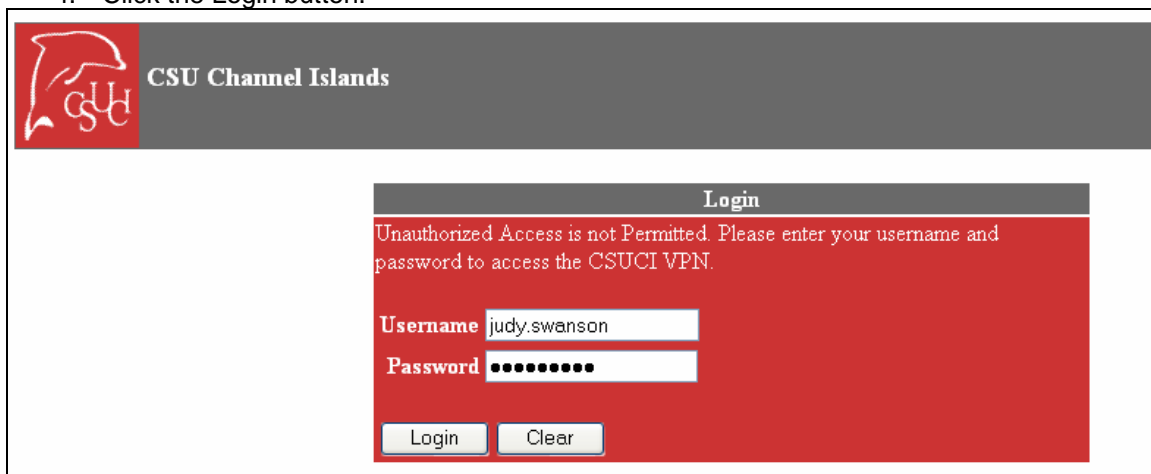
4. Click the Login button.

CSUCI

CSU Channel Islands

Login

Unauthorized Access is not Permitted. Please enter your username and password to access the CSUCI VPN.

Username judy.swanson

Password ●●●●●●●●●●

Login Clear